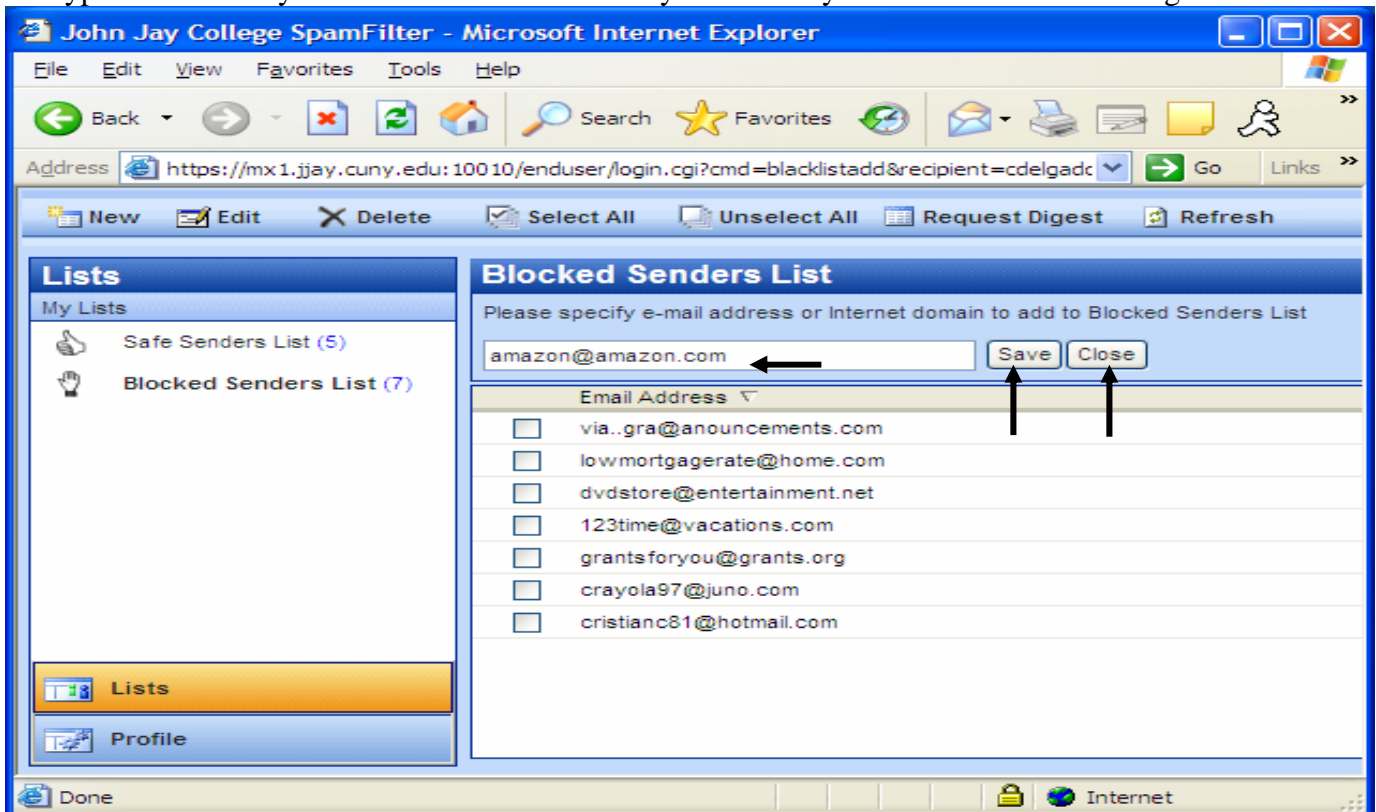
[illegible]

John Jay College SpamFilter - Microsoft Internet Explorer

File Edit View Favorites Tools Help

Back Search Favorites

Address https://mx1.jjay.cuny.edu:1010/enduser/login.cgi?cmd=blacklistadd&recipient=cdelgad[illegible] Go Links

New Edit Delete Select All Unselect All Request Digest Refresh

Lists

My Lists

Safe Senders List (5)

Blocked Senders List (7)

Blocked Senders List

Please specify e-mail address or Internet domain to add to Blocked Senders List

amazon@amazon.com

Save Close

Email Address

via..gra@anouncements.com
lowmortgagerate@home.com
dvdstore@entertainment.net
123time@vacations.com
grantsforyou@grants.org
crayola97@juno.com
cristianc81@hotmail.com

Lists

Profile

Done

Internet